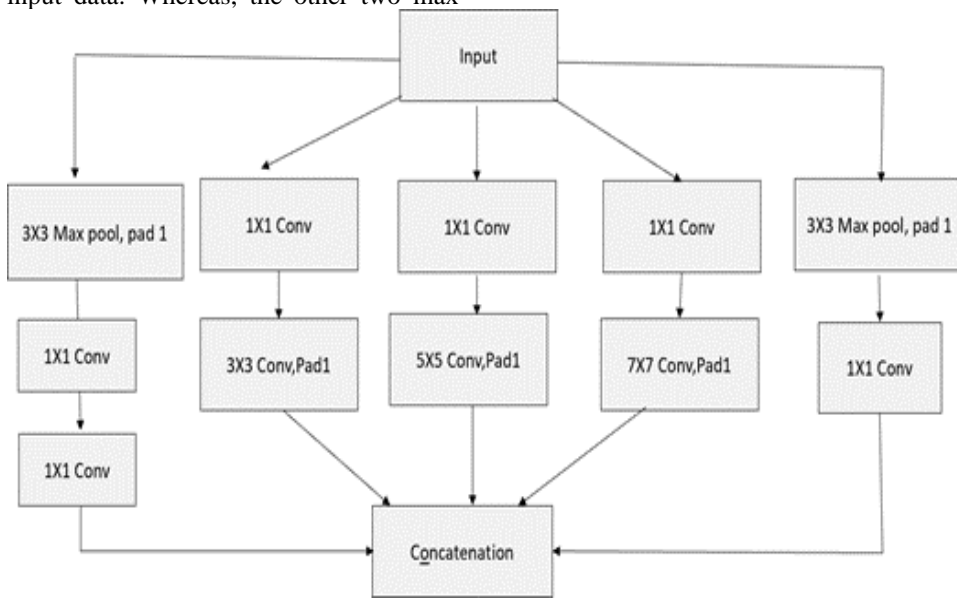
input data. Whereas, the other two max

Input

3X3 Max pool, pad 1

1X1 Conv

1X1 Conv

1X1 Conv

3X3 Conv,Pad1

1X1 Conv

5X5 Conv,Pad1

1X1 Conv

7X7 Conv,Pad1

3X3 Max pool, pad 1

1X1 Conv

Concatenation